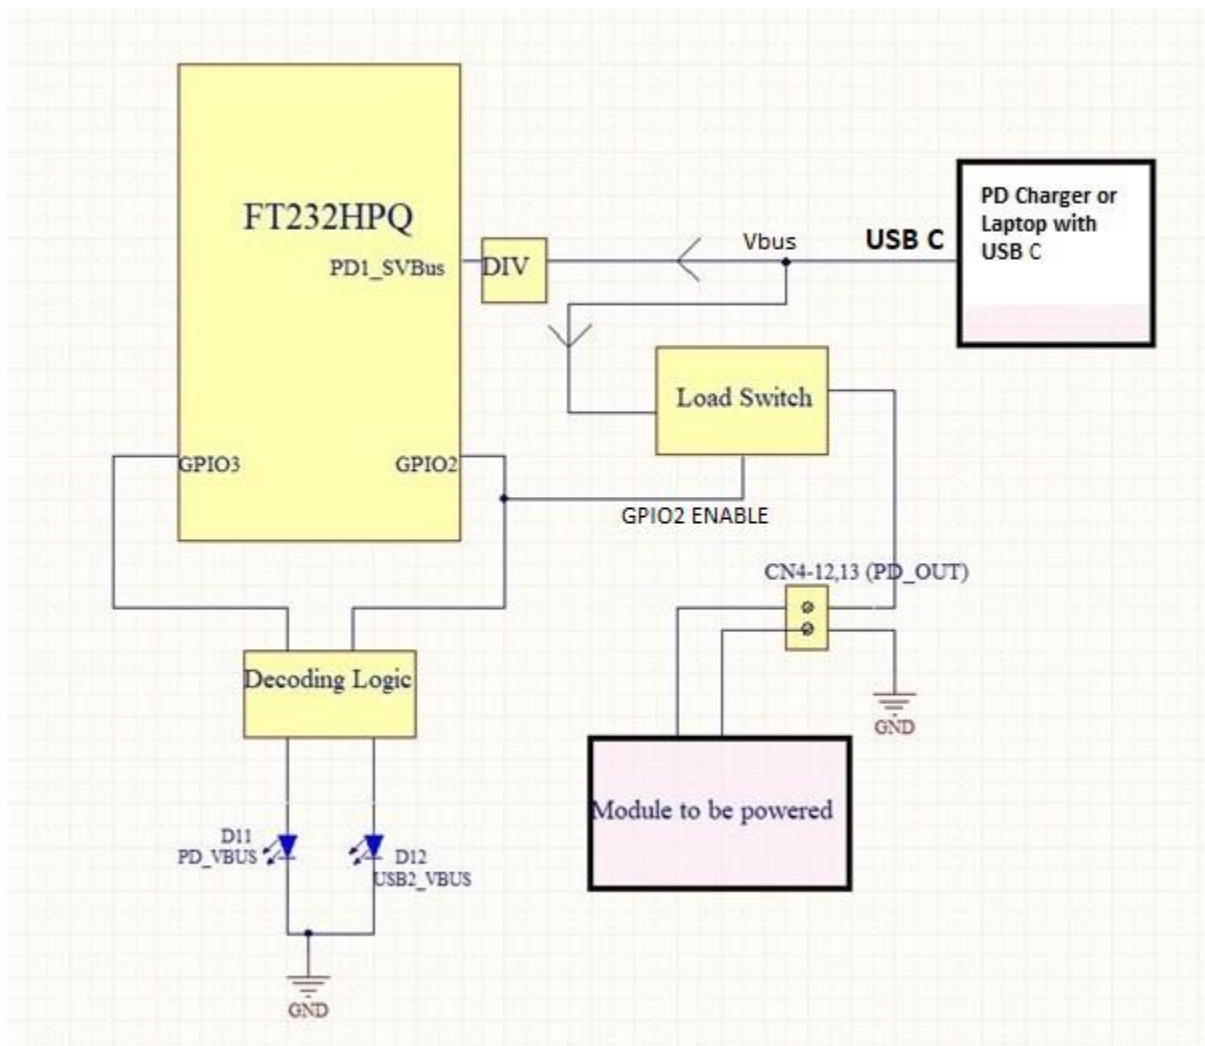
FT232HPQ

PD1_SVBus

DIV

Vbus

USB C

PD Charger or Laptop with USB C

Load Switch

GPIO3

GPIO2

GPIO2 ENABLE

CN4-12,13 (PD_OUT)

GND

Decoding Logic

Module to be powered

D11
PD_VBUS

D12
USB2_VBUS

GND